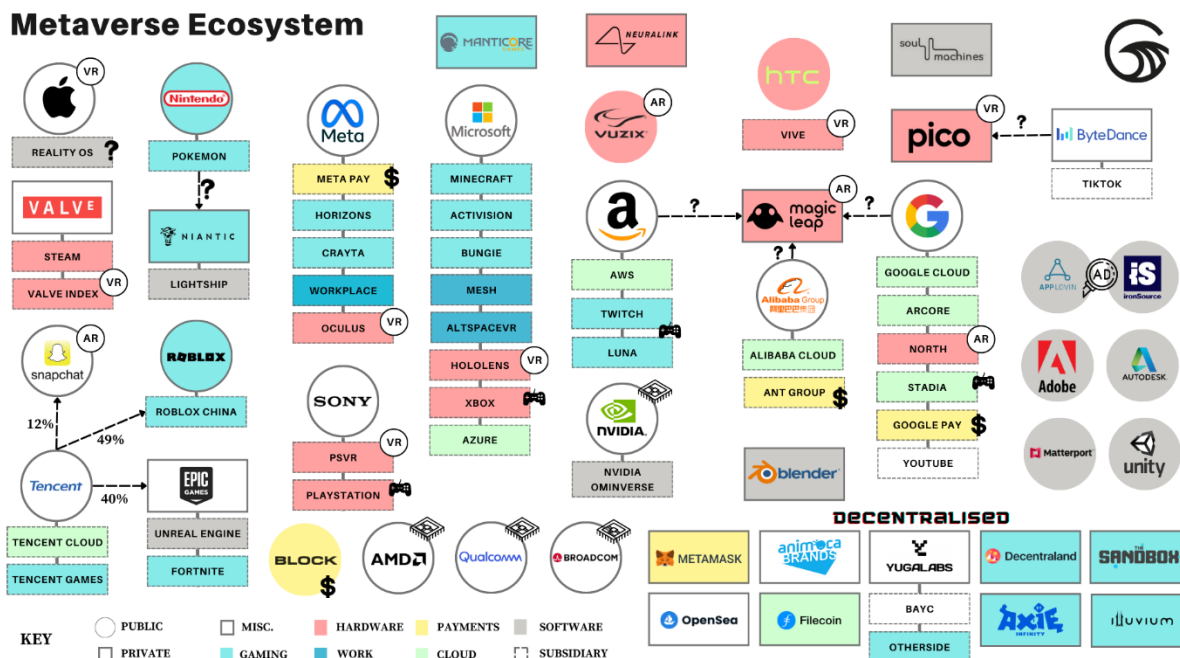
Metaverse Ecosystem

VR
REALITY OS ?

VALVE
STEAM
VALVE INDEX VR

Nintendo
POKEMON
?
NIANTIC
LIGHTSHIP

AR
snapchat
12%
ROBLOX
ROBLOX CHINA
49%
Tencent
40%
EPIC GAMES
UNREAL ENGINE
FORTNITE
TENCENT CLOUD
TENCENT GAMES

Meta
META PAY $
HORIZONS
CRAYTA
WORKPLACE
OCULUS VR

SONY
PSVR VR
PLAYSTATION

MANTICORE
Microsoft
MINECRAFT
ACTIVISION
BUNGIE
MESH
ALTSPACEVR
HOLOLENS VR
XBOX
AZURE

NEURALINK
AR
VUZIX
?
AWS
TWITCH
LUNA
NVIDIA
NVIDIA OMINVERSE

htc
VIVE VR
AR
magic leap
?
?
Alibaba Group
ALIBABA CLOUD
ANT GROUP $
blender

soul machines
VR
pico
?
ByteDance
TIKTOK
AR
GOOGLE CLOUD
ARCORE
NORTH
STADIA
GOOGLE PAY $
YOUTUBE

APPLOVIN
AD
iS ironSource
Adobe
AUTODESK
Matterport
unity

BLOCK $
AMD
Qualcomm
BROADCOM

DECENTRALISED
METAMASK
animoca BRANDS
YUGALABS
BAYC
OTHERSIDE
Decentraland
THE SANDBOX
OpenSea
Filecoin
Axie INFINITY
ILLUVIUM

KEY
PUBLIC
PRIVATE
MISC.
GAMING
HARDWARE
WORK
PAYMENTS
CLOUD
SOFTWARE
SUBSIDIARY